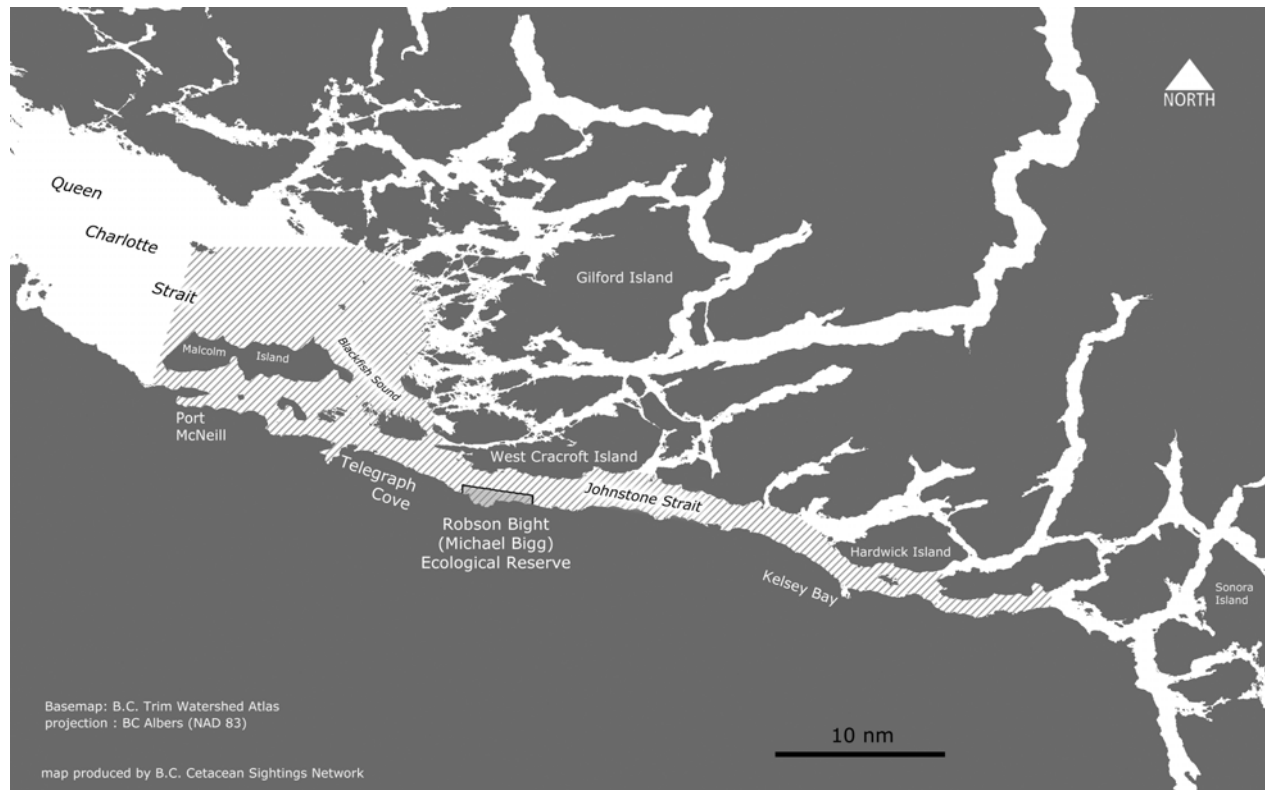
NORTH

Queen Charlotte Strait

Gilford Island

Malcolm Island

Blackfish Sound

Port McNeill

West Cracroft Island

Telegraph Cove

Johnstone Strait

Robson Bight (Michael Bigg) Ecological Reserve

Hardwick Island

Kelsey Bay

Sonora Island

Basemap: B.C. Trim Watershed Atlas
projection : BC Albers (NAD 83)

10 nm

map produced by B.C. Cetacean Sightings Network